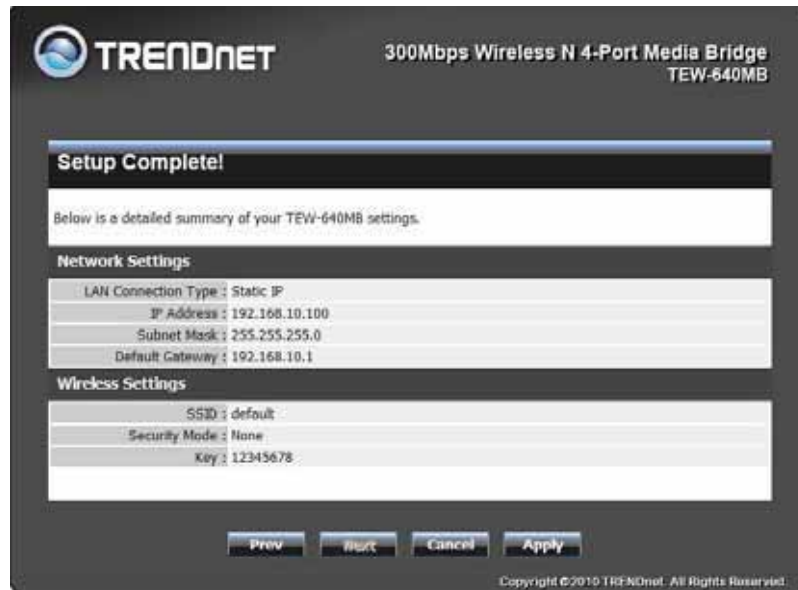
TRENDnET

300Mbps Wireless N 4-Port Media Bridge
TEW-640MB

Setup Complete!

Below is a detailed summary of your TEW-640MB settings.

Network Settings

| | |
|---|---|
| LAN Connection Type : | Static IP |
| IP Address : | 192.168.10.100 |
| Subnet Mask : | 255.255.255.0 |
| Default Gateway : | 192.168.10.1 |

Wireless Settings

| | |
|---|---|
| SSID : | default |
| Security Mode : | None |
| Key : | 12345678 |

Prev Next Cancel Apply

Copyright ©2010 TRENDnet. All Rights Reserved.